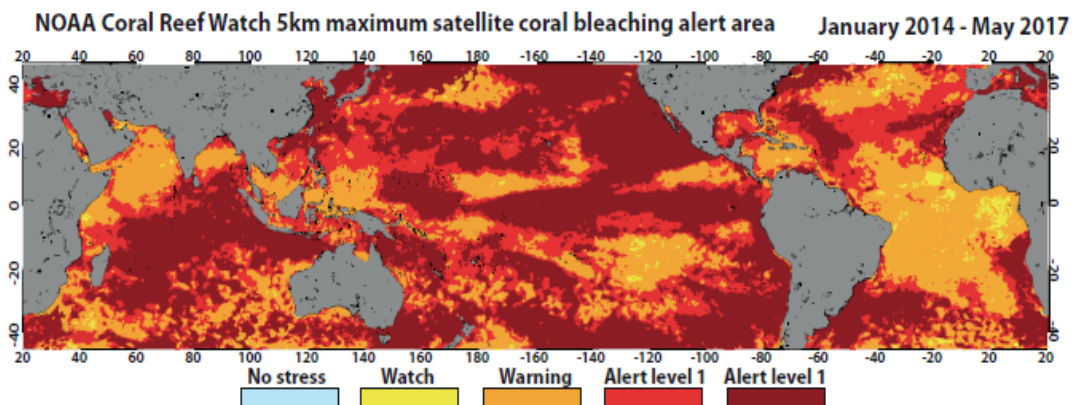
NOAA Coral Reef Watch 5km maximum satellite coral bleaching alert area

January 2014 - May 2017

20 40 60 80 100 120 140 160 180 -160 -140 -120 -100 -80 -60 -40 -20 20

40 20 0 -20 -40

40 20 0 -20 -40

20 40 60 80 100 120 140 160 180 -160 -140 -120 -100 -80 -60 -40 -20 20

No stress
Watch
Warning
Alert level 1
Alert level 1